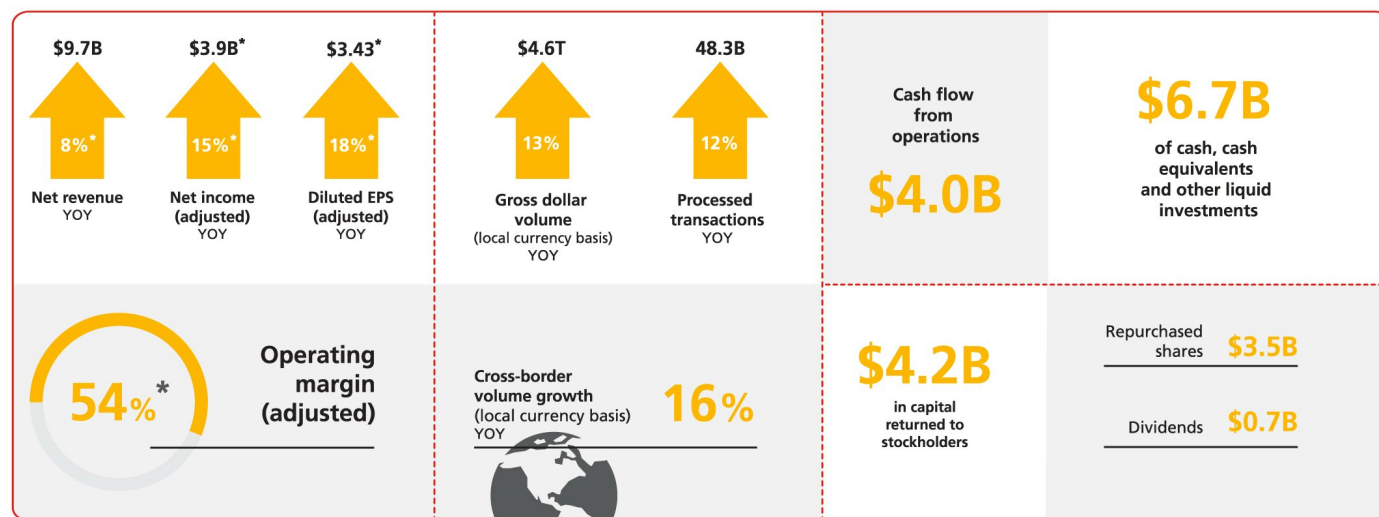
$9.7B
8%*
Net revenue
YOY

$3.9B*
15%*
Net income (adjusted)
YOY

$3.43*
18%*
Diluted EPS (adjusted)
YOY

$4.6T
13%
Gross dollar volume
(local currency basis)
YOY

48.3B
12%
Processed transactions
YOY

Cash flow from operations
$4.0B

$6.7B
of cash, cash equivalents and other liquid investments

54%*
Operating margin (adjusted)

Cross-border volume growth
(local currency basis)
YOY
16%

$4.2B
in capital returned to stockholders

Repurchased shares $3.5B

Dividends $0.7B